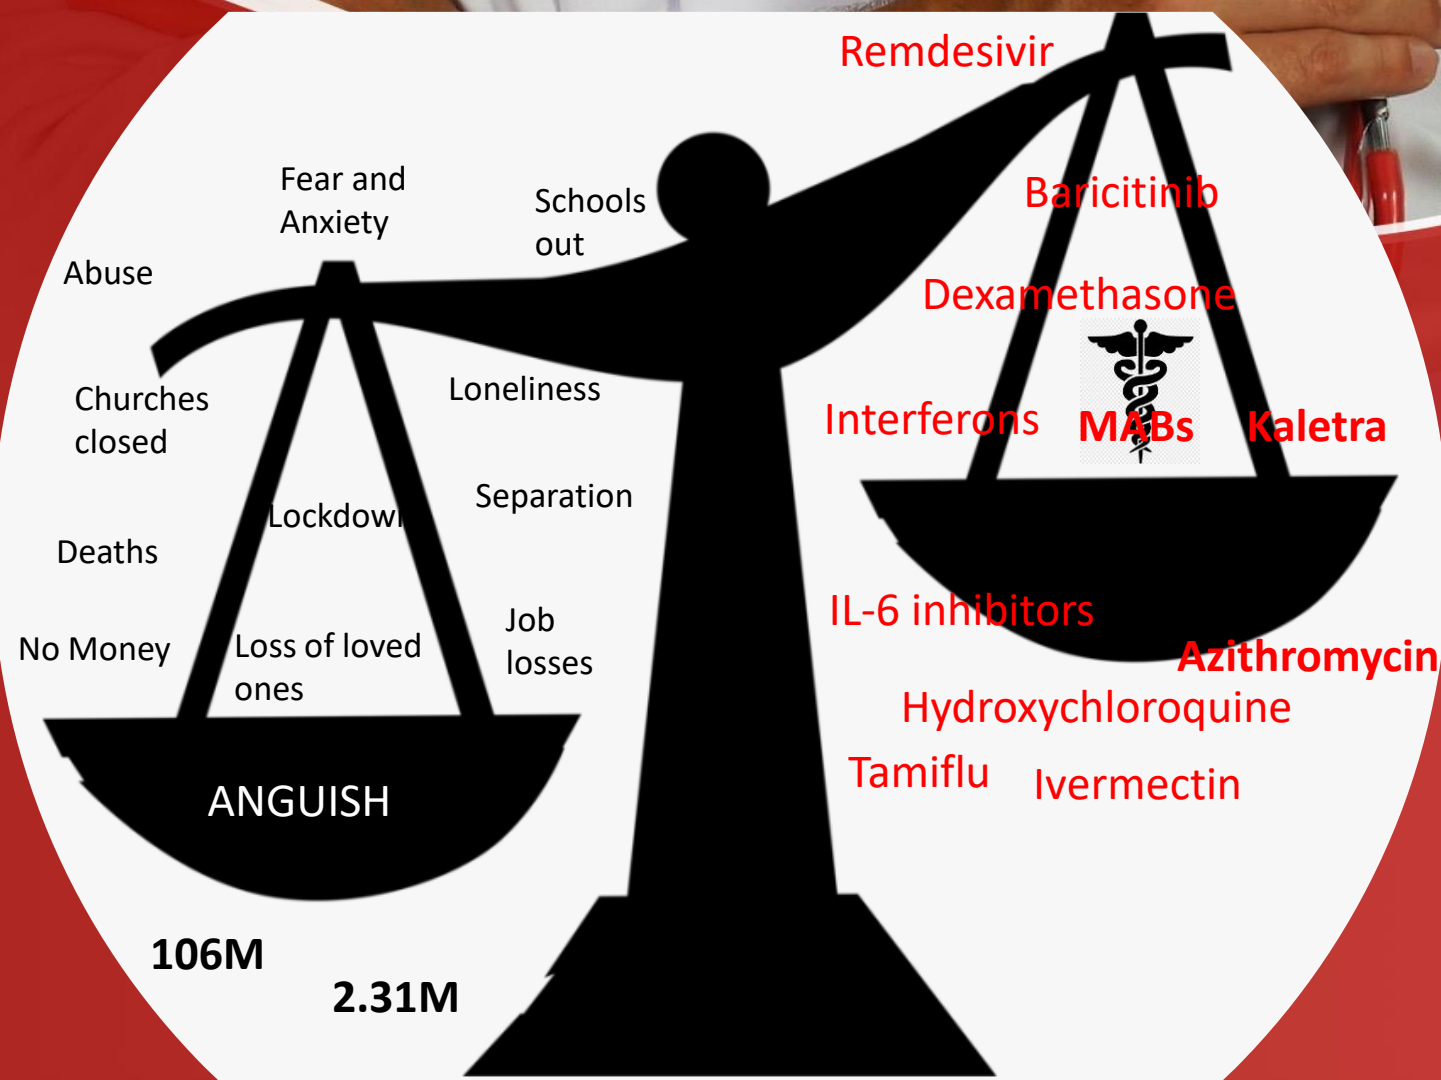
Remdesivir

Fear and Anxiety

Schools out

Baricitinib

Abuse

Dexamethasone

Churches closed

Loneliness

Interferons

MABs

Kaletra

Lockdown

Separation

Deaths

IL-6 inhibitors

No Money

Loss of loved ones

Job losses

Azithromycin

Hydroxychloroquine

ANGUISH

Tamiflu

Ivermectin

106M

2.31M